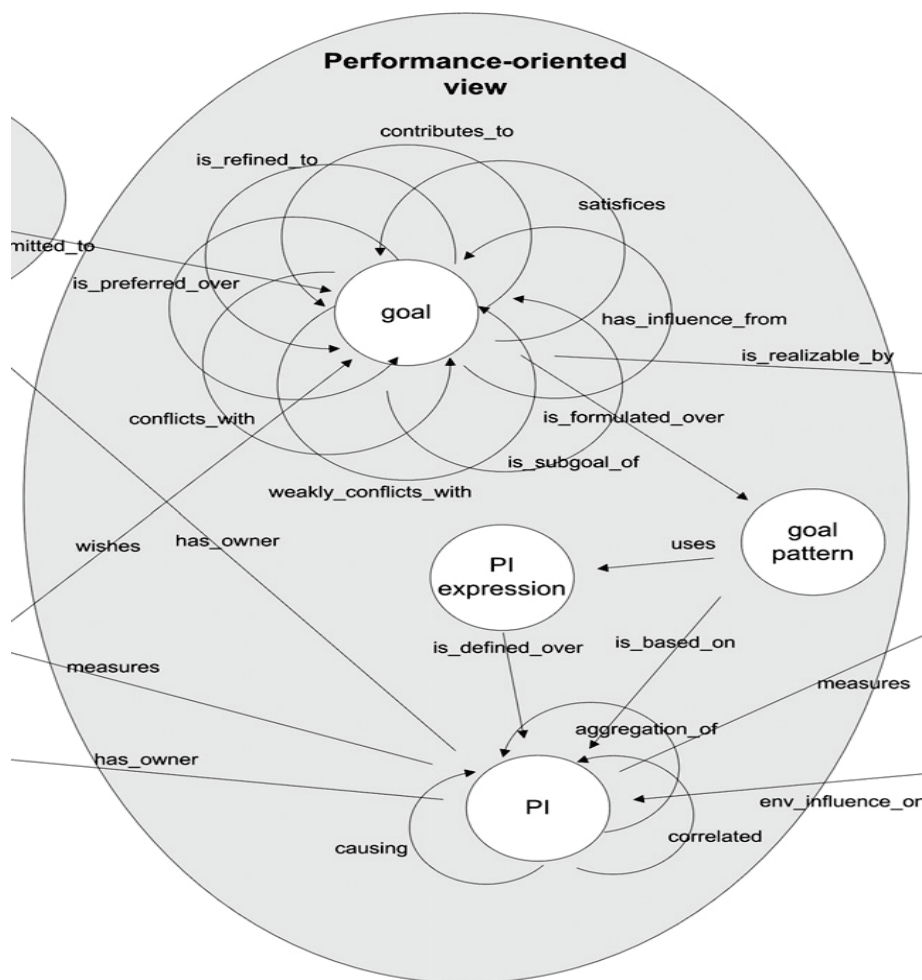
Performance-oriented view

contributes_to

is_refined_to

satisfices

mitted_to

is_preferred_over

goal

has_influence_from

is_realizable_by

conflicts_with

is_formulated_over

is_subgoal_of

weakly_conflicts_with

wishes

has_owner

goal pattern

uses

PI expression

is_defined_over

is_based_on

measures

measures

aggregation_of

has_owner

PI

env_influence_on

causing

correlated